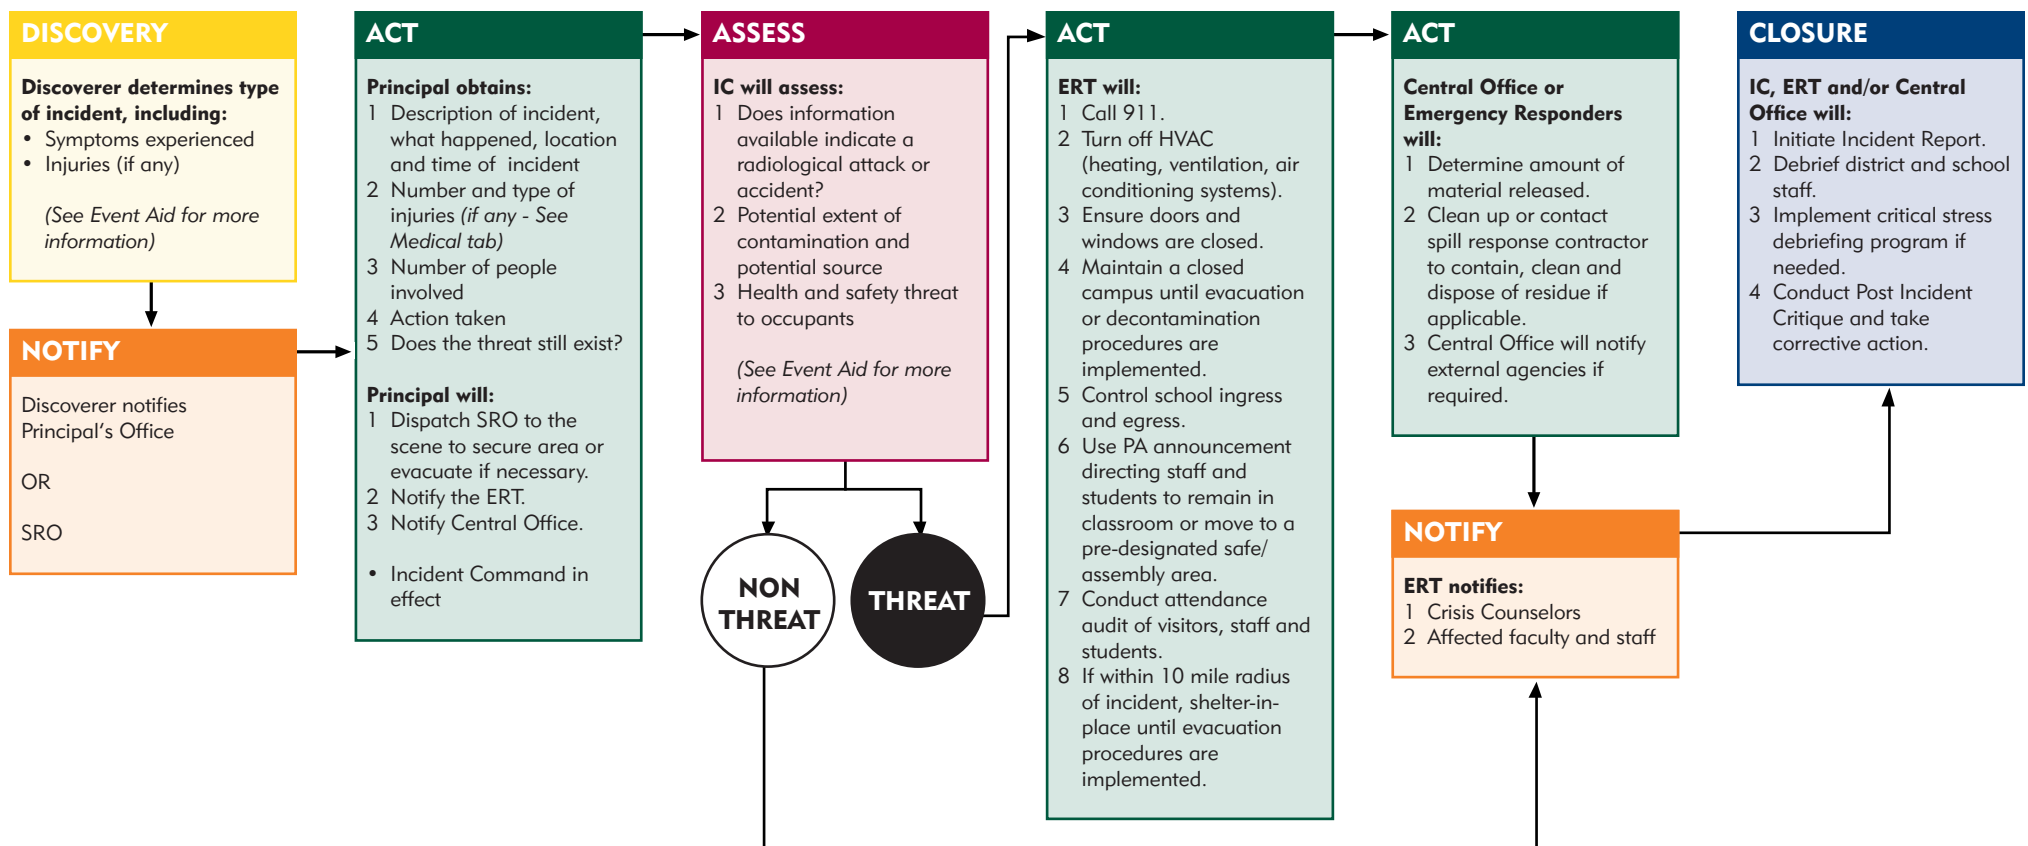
DISCOVERY

Discoverer determines type of incident, including:
• Symptoms experienced
• Injuries (if any)

(See Event Aid for more information)

NOTIFY

Discoverer notifies Principal's Office

OR

SRO

ACT

Principal obtains:
1 Description of incident, what happened, location and time of incident
2 Number and type of injuries (if any - See Medical tab)
3 Number of people involved
4 Action taken
5 Does the threat still exist?

Principal will:
1 Dispatch SRO to the scene to secure area or evacuate if necessary.
2 Notify the ERT.
3 Notify Central Office.

• Incident Command in effect

ASSESS

IC will assess:
1 Does information available indicate a radiological attack or accident?
2 Potential extent of contamination and potential source
3 Health and safety threat to occupants

(See Event Aid for more information)

NON THREAT

THREAT

ACT

ERT will:
1 Call 911.
2 Turn off HVAC (heating, ventilation, air conditioning systems).
3 Ensure doors and windows are closed.
4 Maintain a closed campus until evacuation or decontamination procedures are implemented.
5 Control school ingress and egress.
6 Use PA announcement directing staff and students to remain in classroom or move to a pre-designated safe/ assembly area.
7 Conduct attendance audit of visitors, staff and students.
8 If within 10 mile radius of incident, shelter-in-place until evacuation procedures are implemented.

ACT

Central Office or Emergency Responders will:
1 Determine amount of material released.
2 Clean up or contact spill response contractor to contain, clean and dispose of residue if applicable.
3 Central Office will notify external agencies if required.

NOTIFY

ERT notifies:
1 Crisis Counselors
2 Affected faculty and staff

CLOSURE

IC, ERT and/or Central Office will:
1 Initiate Incident Report.
2 Debrief district and school staff.
3 Implement critical stress debriefing program if needed.
4 Conduct Post Incident Critique and take corrective action.